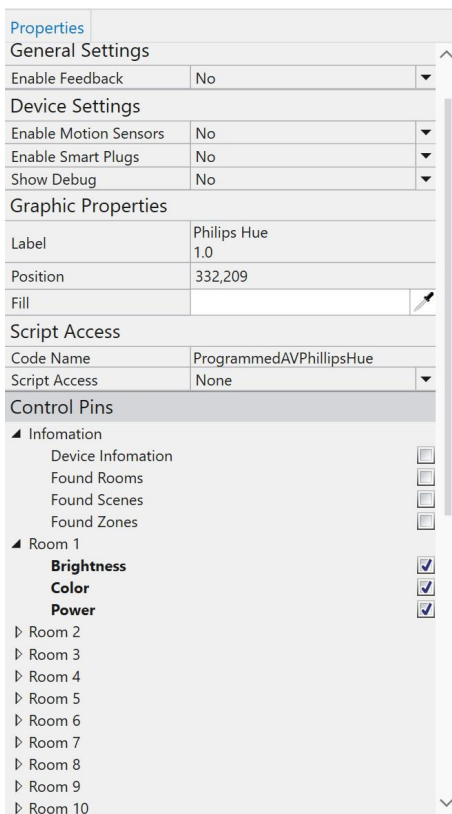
Properties

General Settings

| Enable Feedback | No |
|---|---|

Device Settings

| Enable Motion Sensors | No |
|---|---|
| Enable Smart Plugs | No |
| Show Debug | No |

Graphic Properties

| Label | Philips Hue 1.0 |
|---|---|
| Position | 332,209 |
| Fill | |

Script Access

| Code Name | ProgrammedAVPhillipsHue |
|---|---|
| Script Access | None |

Control Pins

◢ Infomation
Device Infomation
Found Rooms
Found Scenes
Found Zones
◢ Room 1
**Brightness**
**Color**
**Power**
▷ Room 2
▷ Room 3
▷ Room 4
▷ Room 5
▷ Room 6
▷ Room 7
▷ Room 8
▷ Room 9
▷ Room 10